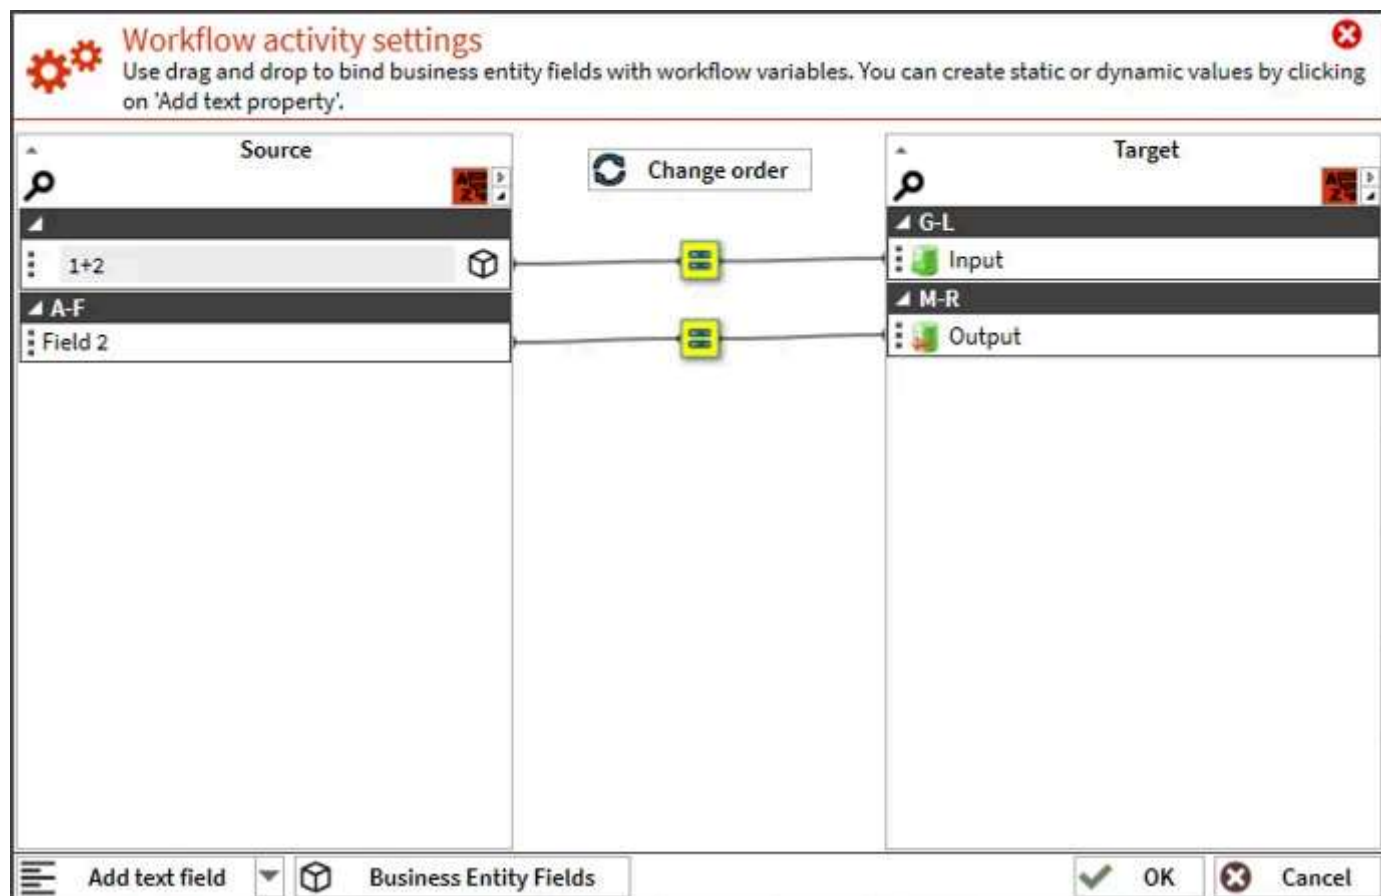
Workflow activity settings
Use drag and drop to bind business entity fields with workflow variables. You can create static or dynamic values by clicking on 'Add text property'.

Source

Change order

Target

1+2

A-F

Field 2

G-L

Input

M-R

Output

Add text field

Business Entity Fields

OK

Cancel